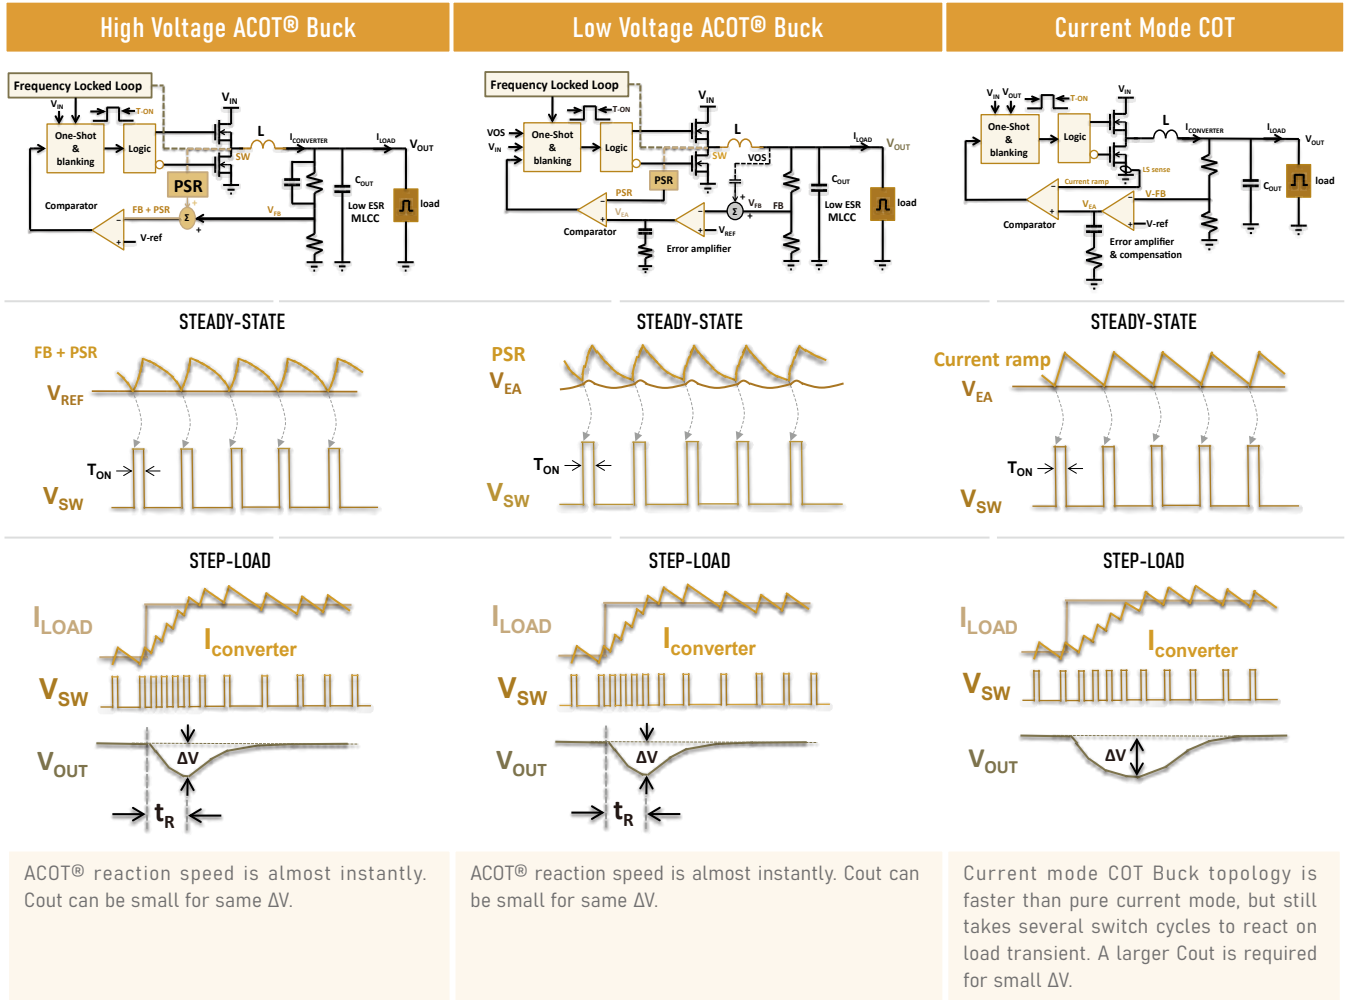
High Voltage ACOT® Buck

Frequency Locked Loop
$V_{IN}$
T-ON
One-Shot & blanking
Logic
$V_{IN}$
L
SW
$I_{CONVERTER}$
$I_{LOAD}$
$V_{OUT}$
PSR
$C_{OUT}$
Comparator
FB + PSR
Σ
$V_{FB}$
Low ESR MLCC
load
V-ref

Low Voltage ACOT® Buck

Frequency Locked Loop
VOS
$V_{IN}$
T-ON
One-Shot & blanking
Logic
$V_{IN}$
L
SW
VOS
$I_{LOAD}$
$V_{OUT}$
PSR
PSR
$V_{EA}$
Σ
$V_{FB}$
FB
$C_{OUT}$
Low ESR MLCC
load
Comparator
$V_{REF}$
Error amplifier

Current Mode COT

$V_{IN}$ $V_{OUT}$
T-ON
One-Shot & blanking
Logic
$V_{IN}$
L
$I_{CONVERTER}$
$I_{LOAD}$
$V_{OUT}$
LS sense
Current ramp
V-FB
$V_{EA}$
$C_{OUT}$
load
Comparator
V-ref
Error amplifier & compensation

STEADY-STATE
FB + PSR
$V_{REF}$
$T_{ON}$
$V_{SW}$

STEADY-STATE
PSR
$V_{EA}$
$T_{ON}$
$V_{SW}$

STEADY-STATE
Current ramp
$V_{EA}$
$T_{ON}$
$V_{SW}$

STEP-LOAD
$I_{LOAD}$
$I_{converter}$
$V_{SW}$
$V_{OUT}$
ΔV
$t_R$

STEP-LOAD
$I_{LOAD}$
$I_{converter}$
$V_{SW}$
$V_{OUT}$
ΔV
$t_R$

STEP-LOAD
$I_{LOAD}$
$I_{converter}$
$V_{SW}$
$V_{OUT}$
ΔV

ACOT® reaction speed is almost instantly. Cout can be small for same ΔV.

ACOT® reaction speed is almost instantly. Cout can be small for same ΔV.

Current mode COT Buck topology is faster than pure current mode, but still takes several switch cycles to react on load transient. A larger Cout is required for small ΔV.